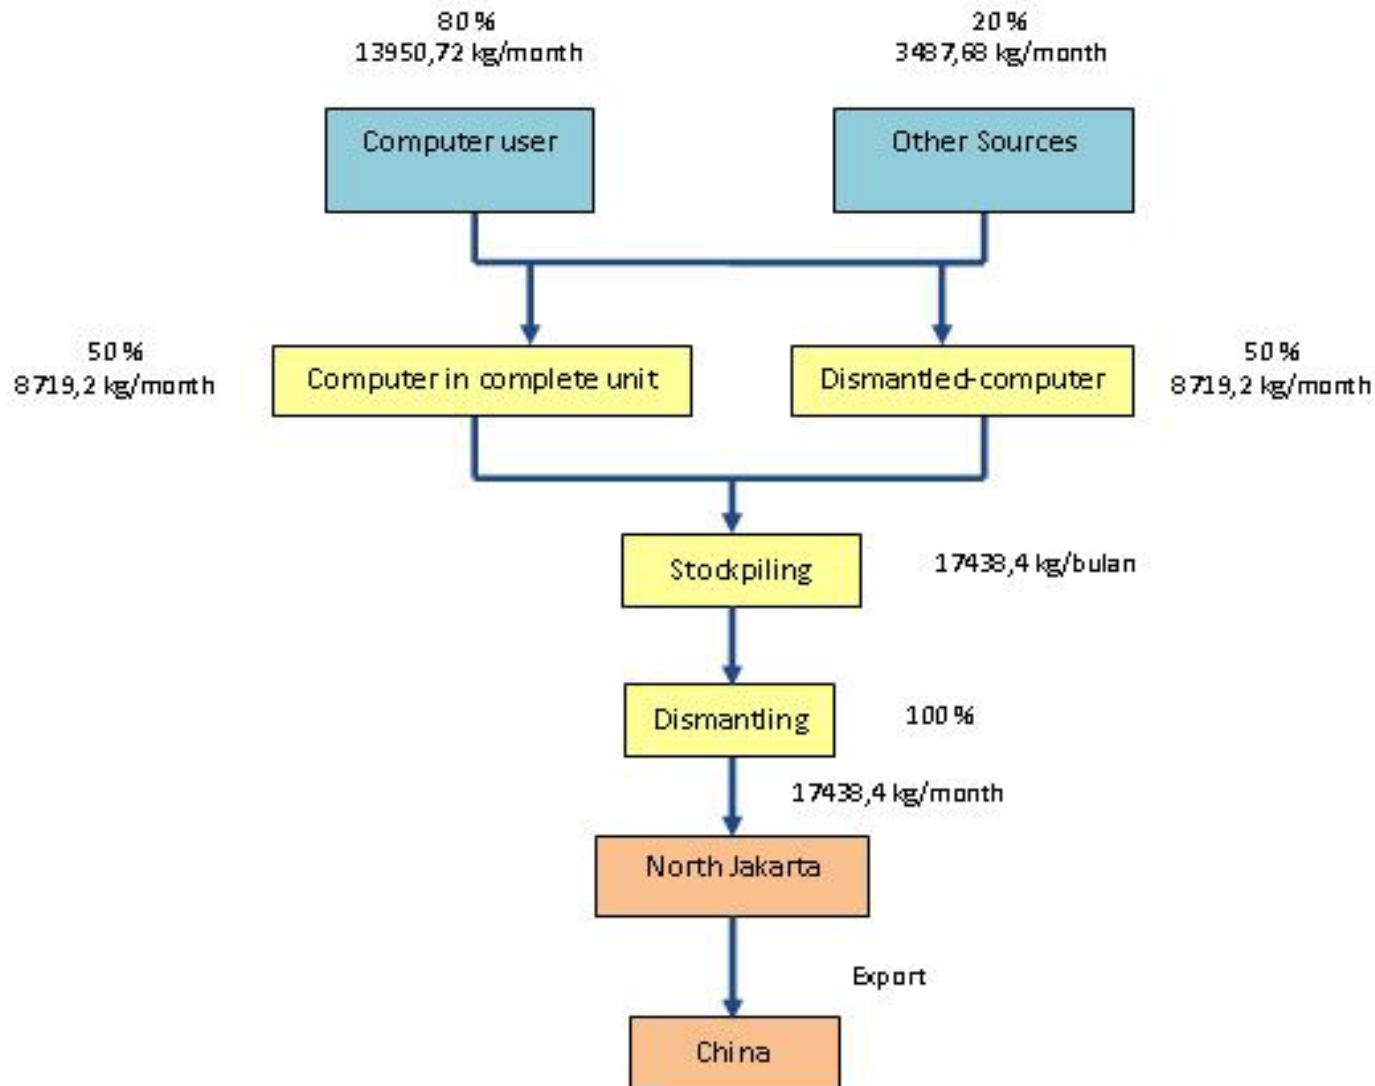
80 %
13950,72 kg/month

20 %
3487,68 kg/month

Computer user

Other Sources

50 %
8719,2 kg/month

Computer in complete unit

Dismantled-computer

50 %
8719,2 kg/month

Stockpiling

17438,4 kg/bulan

Dismantling

100 %

17438,4 kg/month

North Jakarta

Export

China